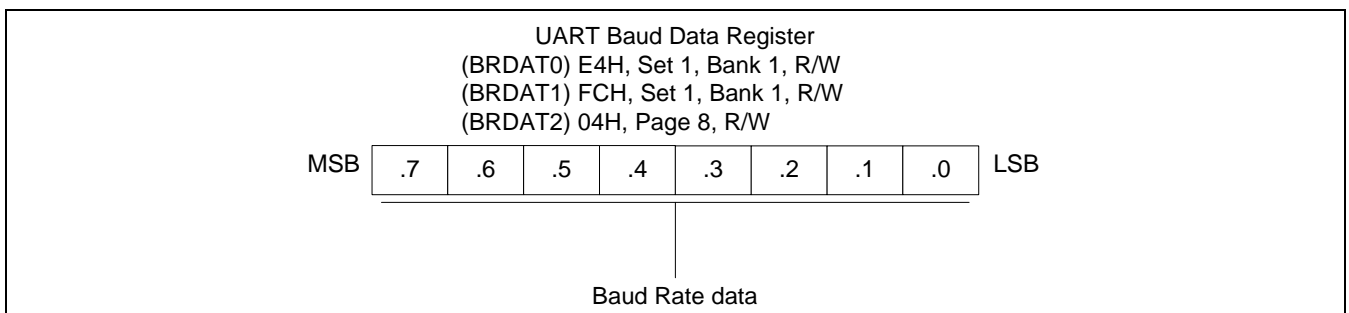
UART Baud Data Register
(BRDAT0) E4H, Set 1, Bank 1, R/W
(BRDAT1) FCH, Set 1, Bank 1, R/W
(BRDAT2) 04H, Page 8, R/W

MSB

| .7 | .6 | .5 | .4 | .3 | .2 | .1 | .0 |
|---|---|---|---|---|---|---|---|

LSB

Baud Rate data